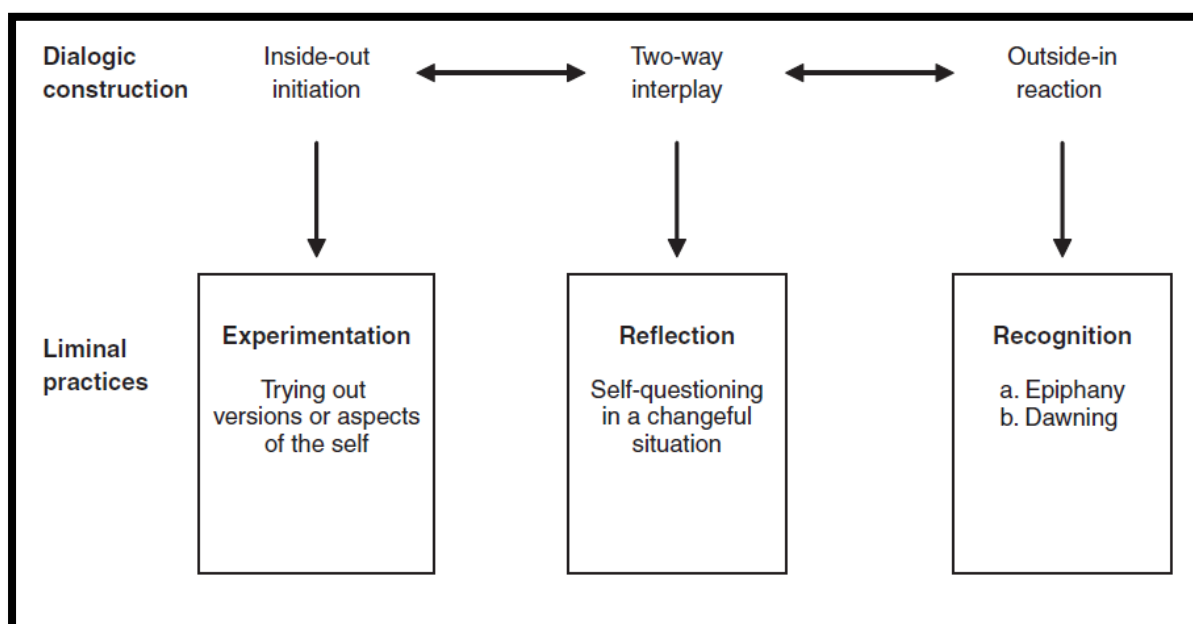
Dialogic construction

Inside-out initiation

Two-way interplay

Outside-in reaction

Liminal practices

Experimentation

Trying out versions or aspects of the self

Reflection

Self-questioning in a changeful situation

Recognition

a. Epiphany
b. Dawning